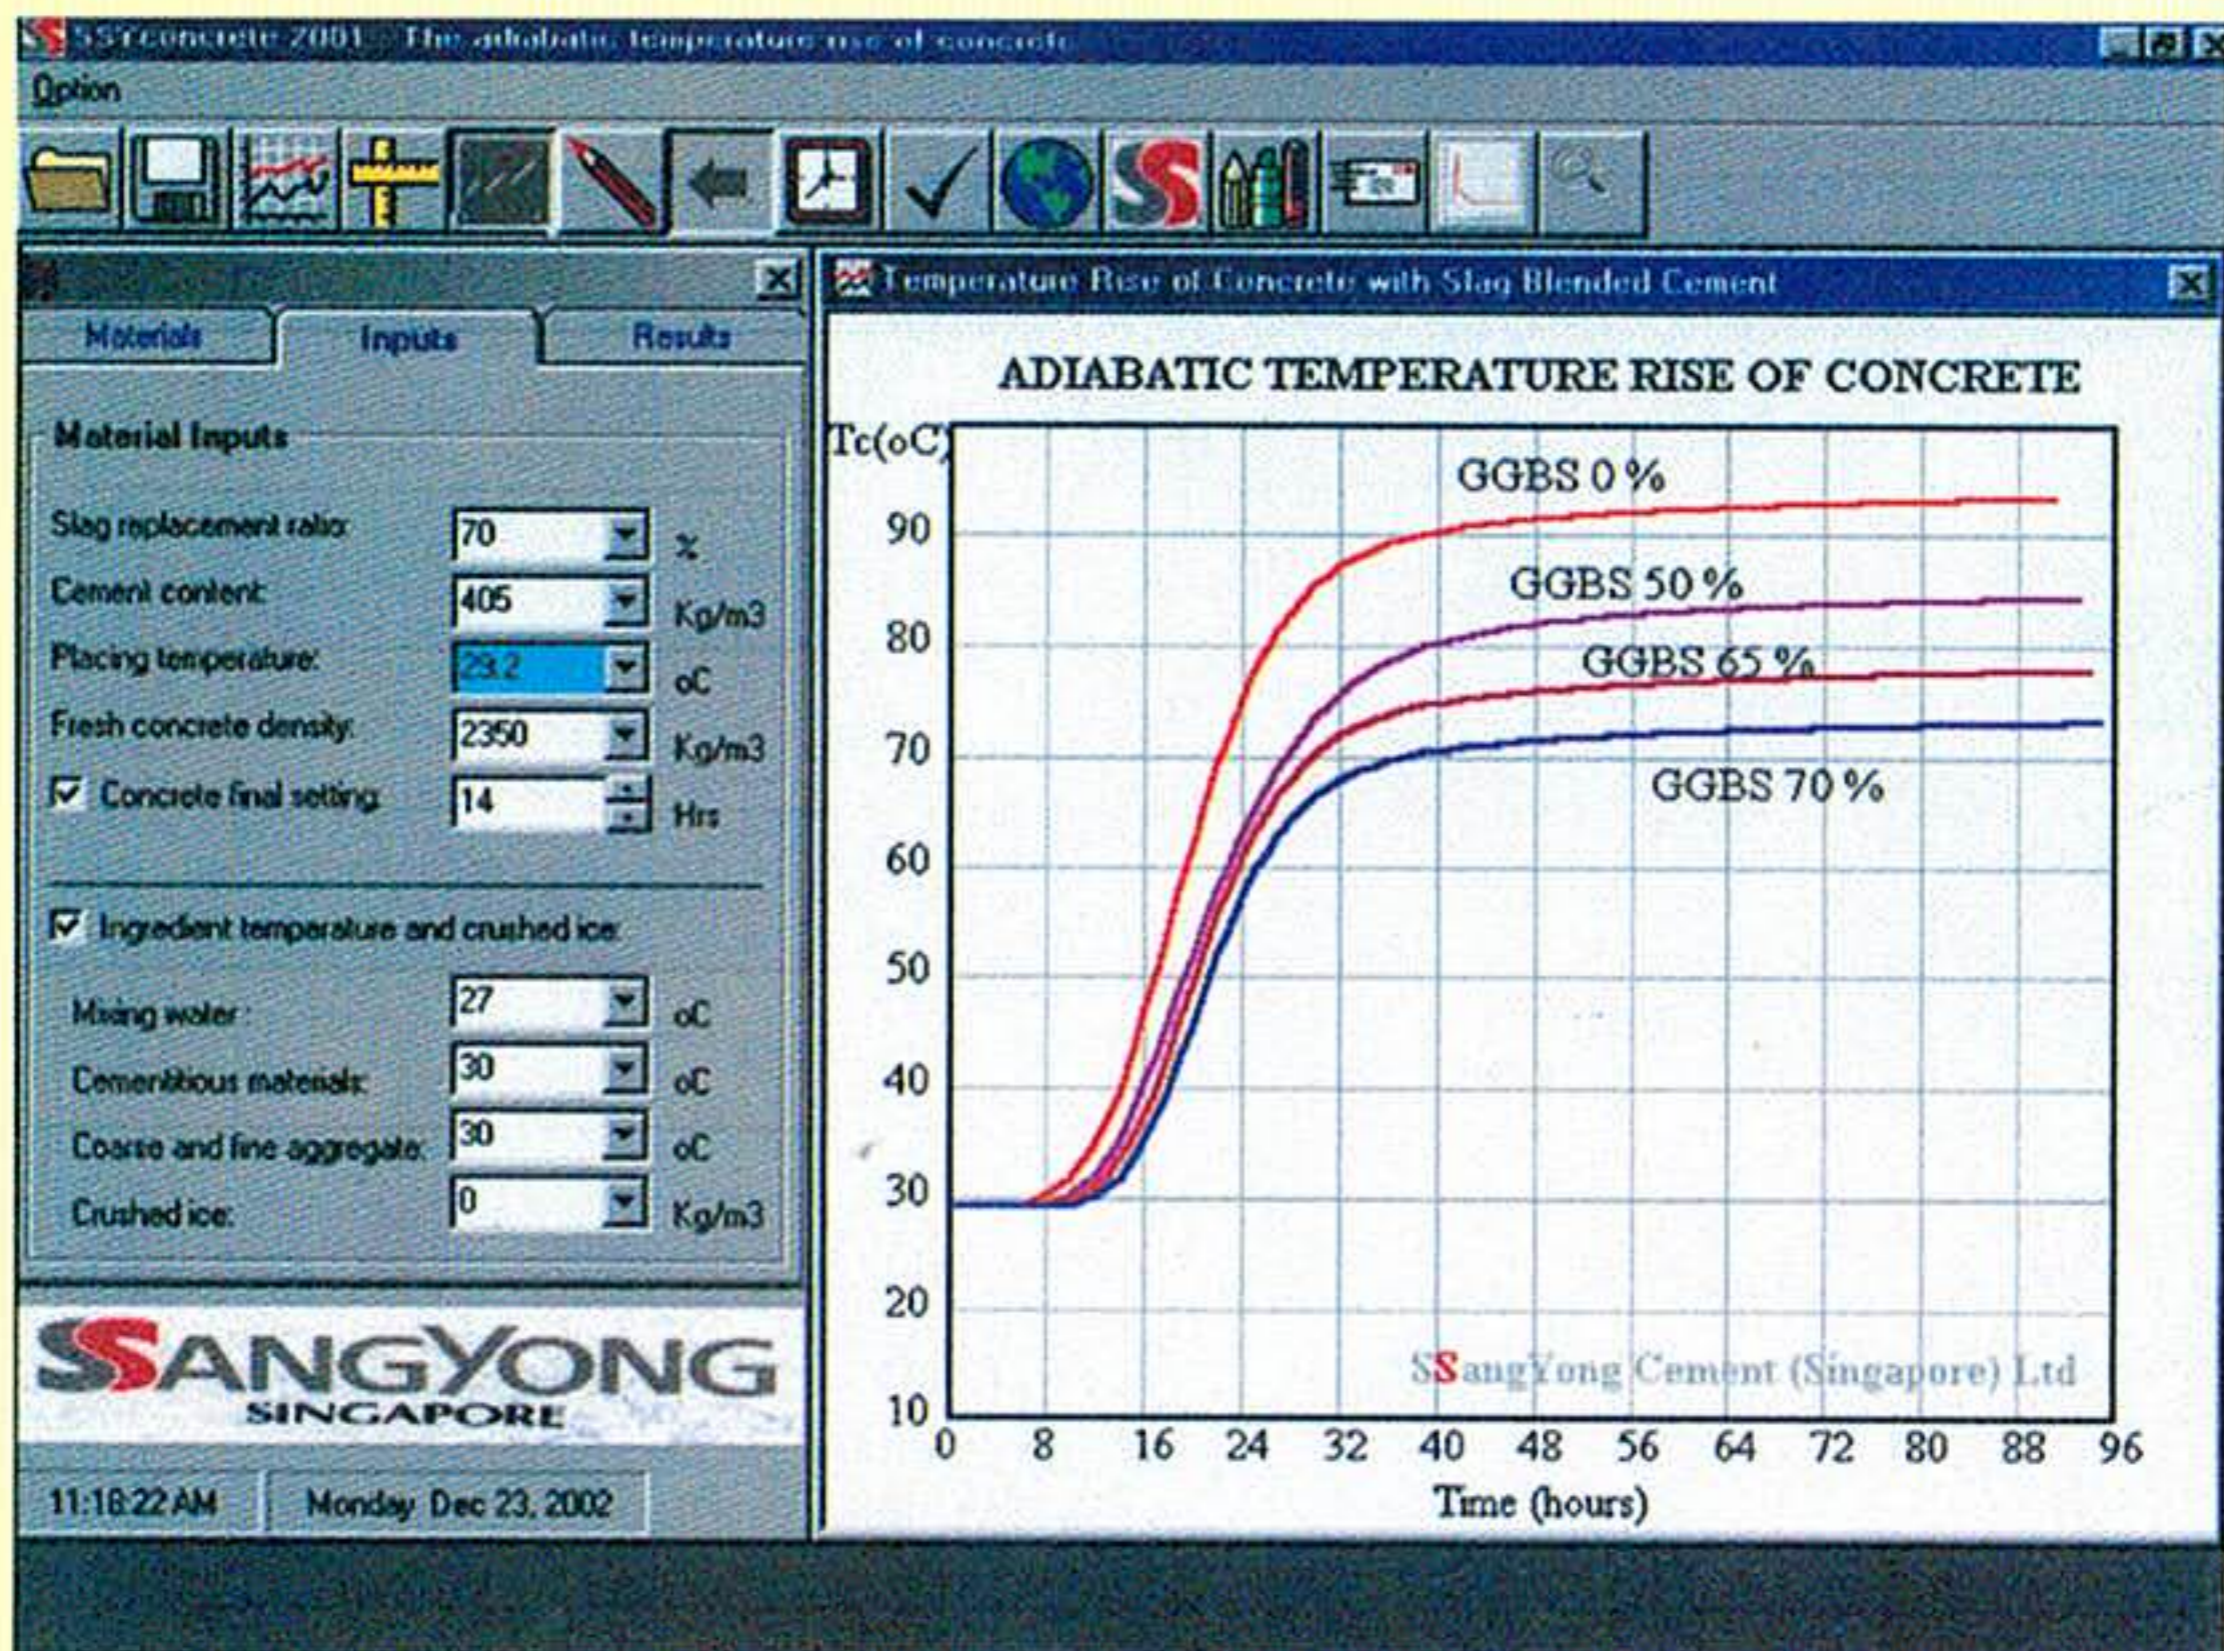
SSTconcrete 2001 - The adiabatic temperature rise of concrete

Option

Materials
Inputs
Results

Material Inputs

Slag replacement ratio: 70 %
Cement content: 405 Kg/m3
Placing temperature: 29.2 oC
Fresh concrete density: 2350 Kg/m3
Concrete final setting: 14 Hrs

Ingredient temperature and crushed ice:
Mixing water: 27 oC
Cementitious materials: 30 oC
Coarse and fine aggregate: 30 oC
Crushed ice: 0 Kg/m3

SSANGYONG
SINGAPORE

11:18:22 AM
Monday Dec 23, 2002

Temperature Rise of Concrete with Slag Blended Cement

ADIABATIC TEMPERATURE RISE OF CONCRETE

Tc(oC)
90
80
70
60
50
40
30
20
10

GGBS 0 %
GGBS 50 %
GGBS 65 %
GGBS 70 %

SSangYong Cement (Singapore) Ltd

0 8 16 24 32 40 48 56 64 72 80 88 96
Time (hours)